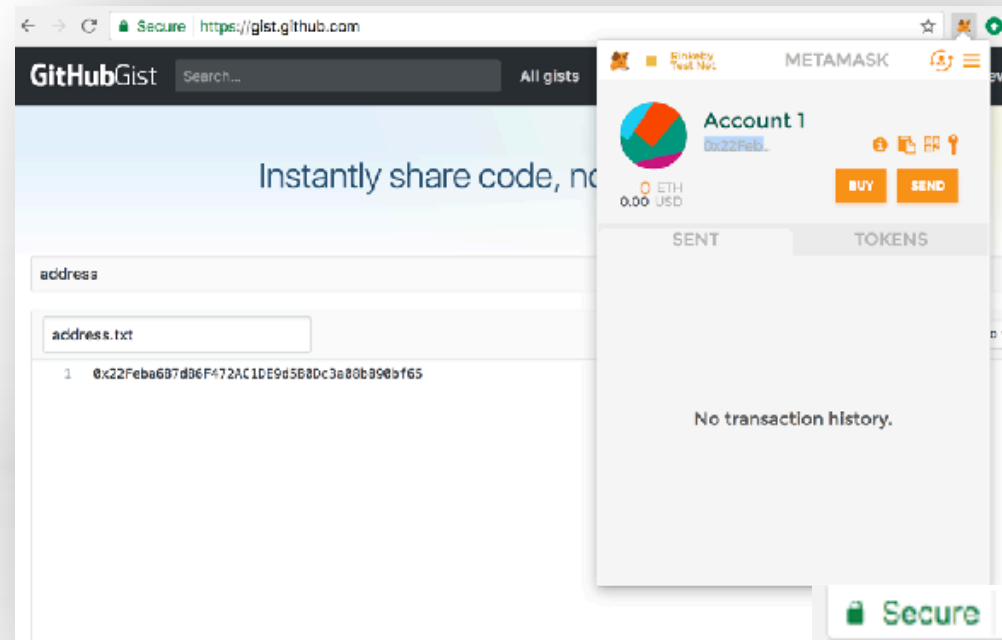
Secure https://gist.github.com

GitHubGist Search... All gists

Instantly share code, no

address

address.txt

1 0x22Feba6B7dB6F472AC1DE9d5B8Dc3a88b890bf65

Rinkeby Test Net METAMASK

Account 1
0x22Feb...

0 ETH
0.00 USD

BUY SEND

SENT TOKENS

No transaction history.

Secure